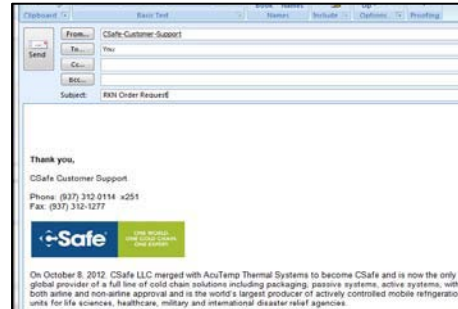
Clipboard | Basic Text | Book | Names | Include | Options | Proofing

Send

From... CSafe-Customer-Support

To... You

Cc...

Bcc...

Subject: RKN Order Request

Thank you,

CSafe Customer Support

Phone: (937) 312-0114 x251
Fax: (937) 312-1277

CSafe ONE WORLD. ONE COLD CHAIN. ONE EXPERT.

On October 8, 2012, CSafe LLC merged with AcuTemp Thermal Systems to become CSafe and is now the only global provider of a full line of cold chain solutions including packaging, passive systems, active systems, with both airline and non-airline approval and is the world's largest producer of actively controlled mobile refrigeration units for life sciences, healthcare, military and international disaster relief agencies.